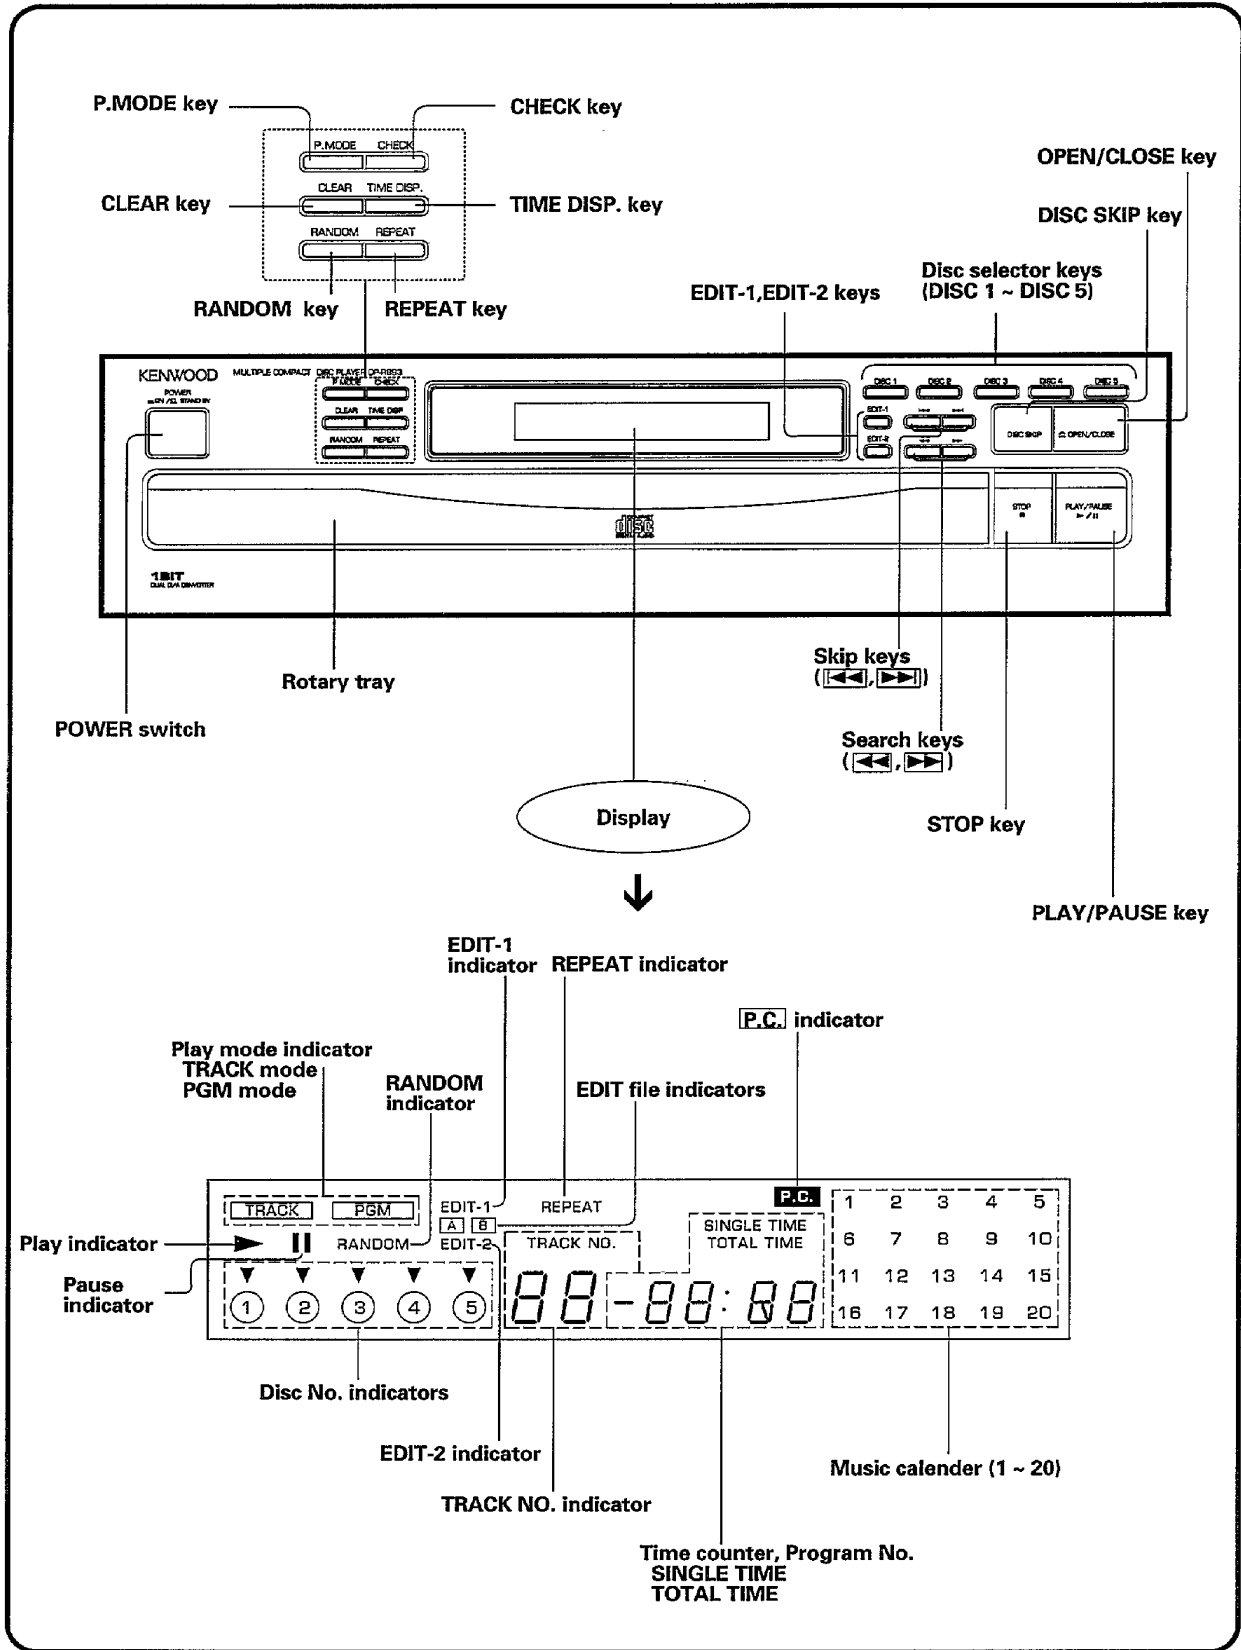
P.MODE key
CHECK key
P.MODE CHECK
CLEAR TIME DISP.
RANDOM REPEAT
CLEAR key
TIME DISP. key
RANDOM key
REPEAT key
OPEN/CLOSE key
DISC SKIP key
Disc selector keys (DISC 1 ~ DISC 5)
EDIT-1,EDIT-2 keys

KENWOOD MULTIPLE COMPACT DISC PLAYER DP-R893
POWER
P.MODE CHECK
CLEAR TIME DISP
RANDOM REPEAT
DISC 1 DISC 2 DISC 3 DISC 4 DISC 5
EDIT-1 EDIT-2
DISC SKIP
OPEN/CLOSE
STOP
PLAY/PAUSE
1BIT DUAL D/A CONVERTER

Skip keys ($|\blacktriangleleft\blacktriangleleft$, $\blacktriangleright\blacktriangleright|$)
Rotary tray
POWER switch
Search keys ($\blacktriangleleft\blacktriangleleft$, $\blacktriangleright\blacktriangleright$)
Display
STOP key
PLAY/PAUSE key

EDIT-1 indicator
REPEAT indicator
P.C. indicator
Play mode indicator
TRACK mode
PGM mode
RANDOM indicator
EDIT file indicators

TRACK PGM
EDIT-1 REPEAT
A B
P.C.
SINGLE TIME TOTAL TIME
TRACK NO.
RANDOM EDIT-2
1 2 3 4 5
6 7 8 9 10
11 12 13 14 15
16 17 18 19 20
1 2 3 4 5
88 -88:88

Play indicator
Pause indicator
Disc No. indicators
EDIT-2 indicator
TRACK NO. indicator
Music calender (1 ~ 20)
Time counter, Program No.
SINGLE TIME
TOTAL TIME